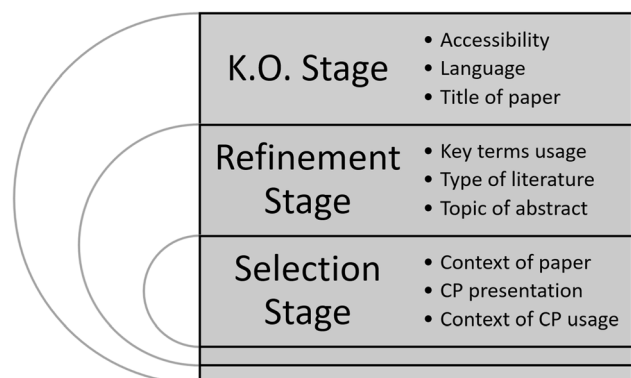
K.O. Stage

• Accessibility
• Language
• Title of paper

Refinement Stage

• Key terms usage
• Type of literature
• Topic of abstract

Selection Stage

• Context of paper
• CP presentation
• Context of CP usage